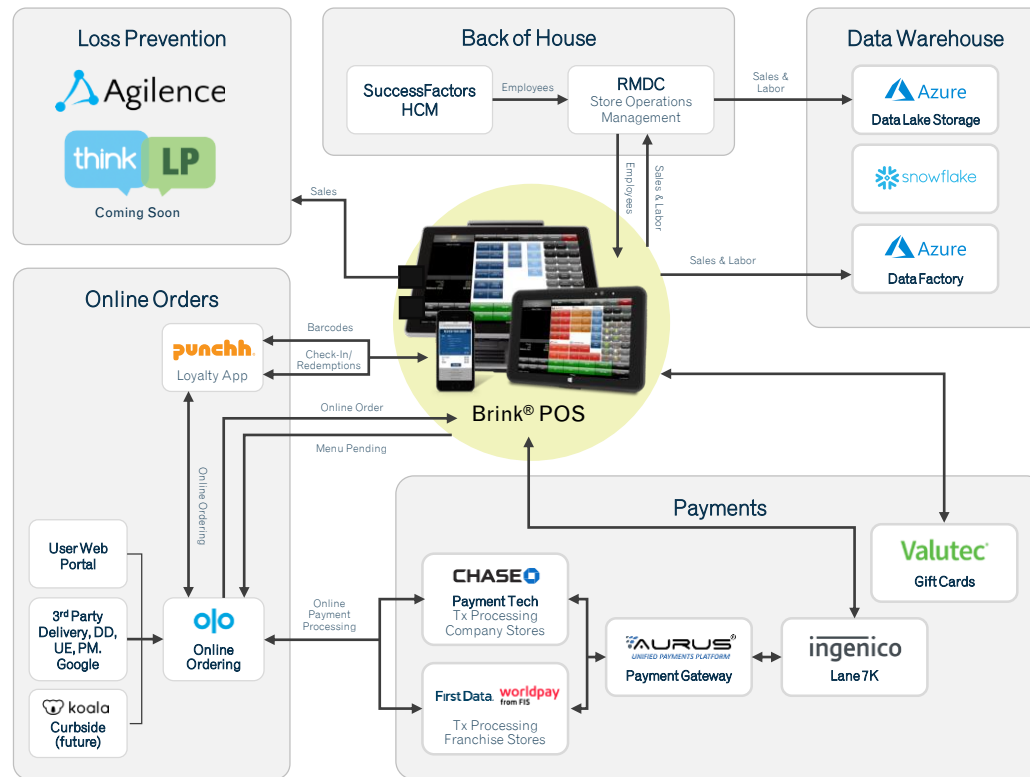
Loss Prevention

Agilence

think LP

Coming Soon

Back of House

SuccessFactors HCM

Employees

RMDC
Store Operations Management

Sales & Labor

Data Warehouse

Azure
Data Lake Storage

snowflake

Azure
Data Factory

Sales

Employees

Sales & Labor

Sales & Labor

Online Orders

punchh
Loyalty App

Barcodes

Check-In/ Redemptions

Brink® POS

Online Order

Menu Pending

Online Ordering

User Web Portal

3rd Party Delivery, DD, UE, PM. Google

koala
Curbside (future)

olo
Online Ordering

Online Payment Processing

Payments

CHASE
Payment Tech
Tx Processing
Company Stores

First Data. worldpay from FIS
Tx Processing
Franchise Stores

AURUS
UNIFIED PAYMENTS PLATFORM
Payment Gateway

ingenico
Lane 7K

Valutec
Gift Cards